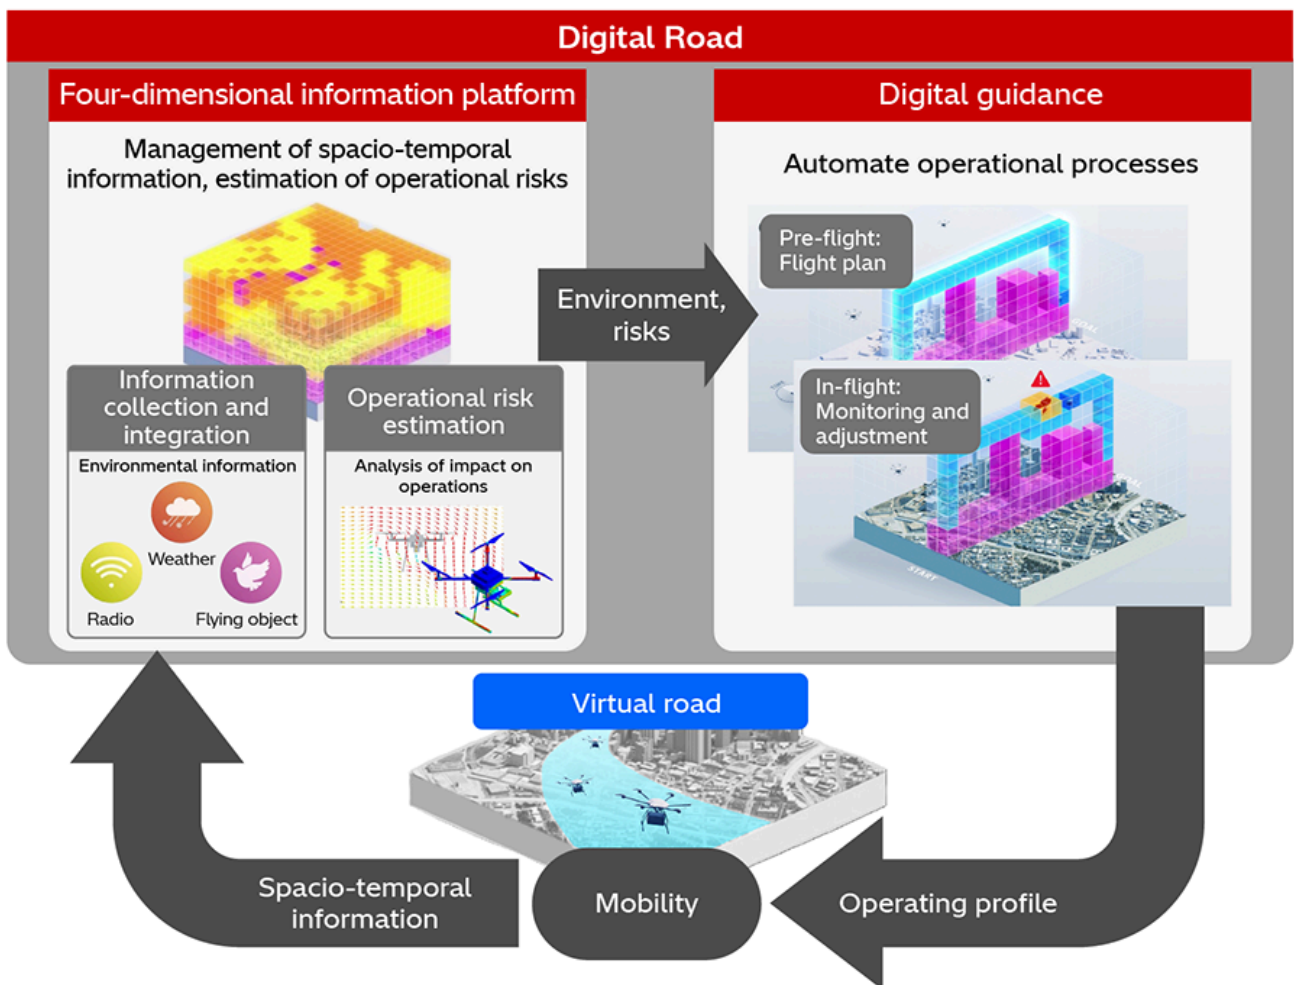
Digital Road

Four-dimensional information platform

Management of spacio-temporal information, estimation of operational risks

Information collection and integration

Environmental information

Weather

Radio

Flying object

Operational risk estimation

Analysis of impact on operations

Environment, risks

Digital guidance

Automate operational processes

Pre-flight: Flight plan

In-flight: Monitoring and adjustment

Virtual road

Spacio-temporal information

Mobility

Operating profile